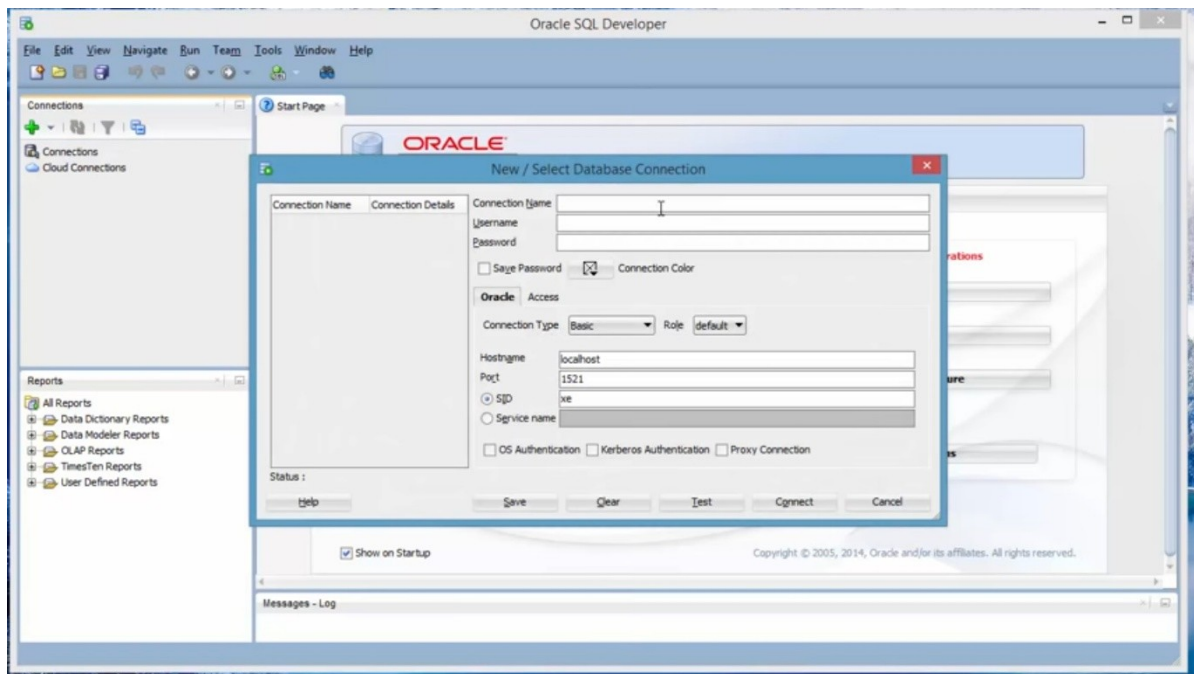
Oracle SQL Developer

File Edit View Navigate Run Team Tools Window Help

Connections

Connections
Cloud Connections

Start Page

ORACLE

New / Select Database Connection

| Connection Name | Connection Details |
|---|---|

Connection Name
Username
Password

Save Password
Connection Color

Oracle Access

Connection Type Basic
Role default

Hostname localhost
Port 1521
SID xe
Service name

OS Authentication
Kerberos Authentication
Proxy Connection

Status :

Help
Save
Clear
Test
Connect
Cancel

rations

ure

es

Reports

All Reports
Data Dictionary Reports
Data Modeler Reports
OLAP Reports
TimesTen Reports
User Defined Reports

Show on Startup

Copyright © 2005, 2014, Oracle and/or its affiliates. All rights reserved.

Messages - Log